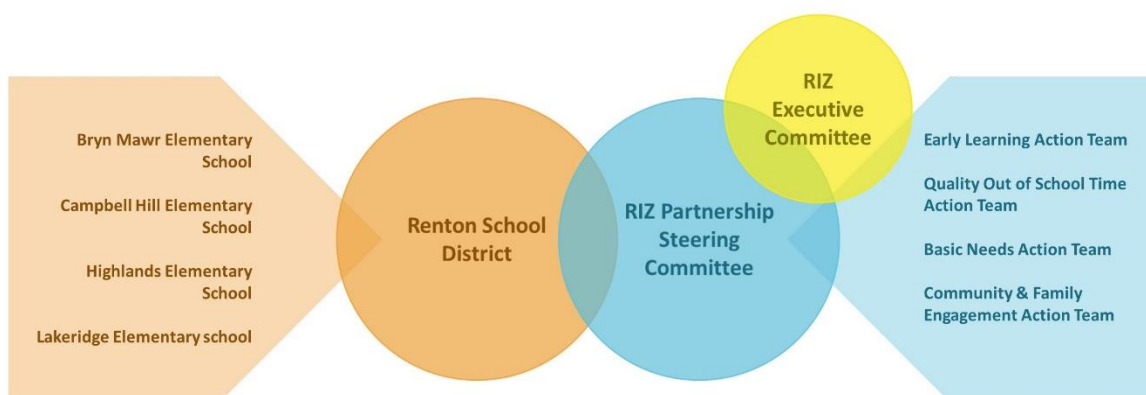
Bryn Mawr Elementary School

Campbell Hill Elementary School

Highlands Elementary School

Lakeridge Elementary school

Renton School District

RIZ Partnership Steering Committee

RIZ Executive Committee

Early Learning Action Team

Quality Out of School Time Action Team

Basic Needs Action Team

Community & Family Engagement Action Team